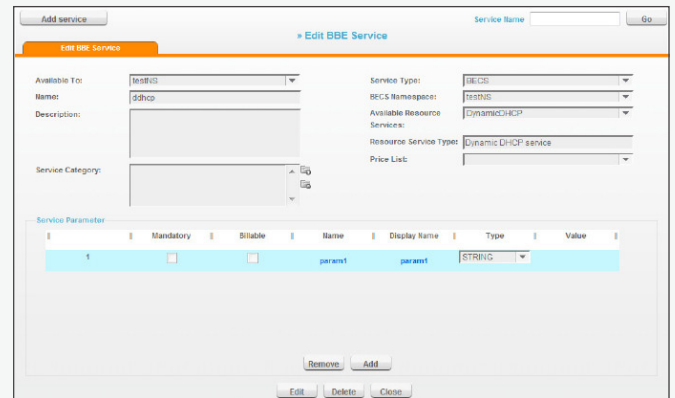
Add service

Service Name

Go

» Edit BBE Service

Edit BBE Service

Available To: testNS

Name: ddhcp

Description:

Service Category:

Service Type: BECS

BECS Namespace: testNS

Available Resource Services: DynamicDHCP

Resource Service Type: Dynamic DHCP service

Price List:

Service Parameter

| | Mandatory | Billable | Name | Display Name | Type | Value |
|---|---|---|---|---|---|---|
| 1 | | | param1 | param1 | STRING | |

Remove

Add

Edit

Delete

Close